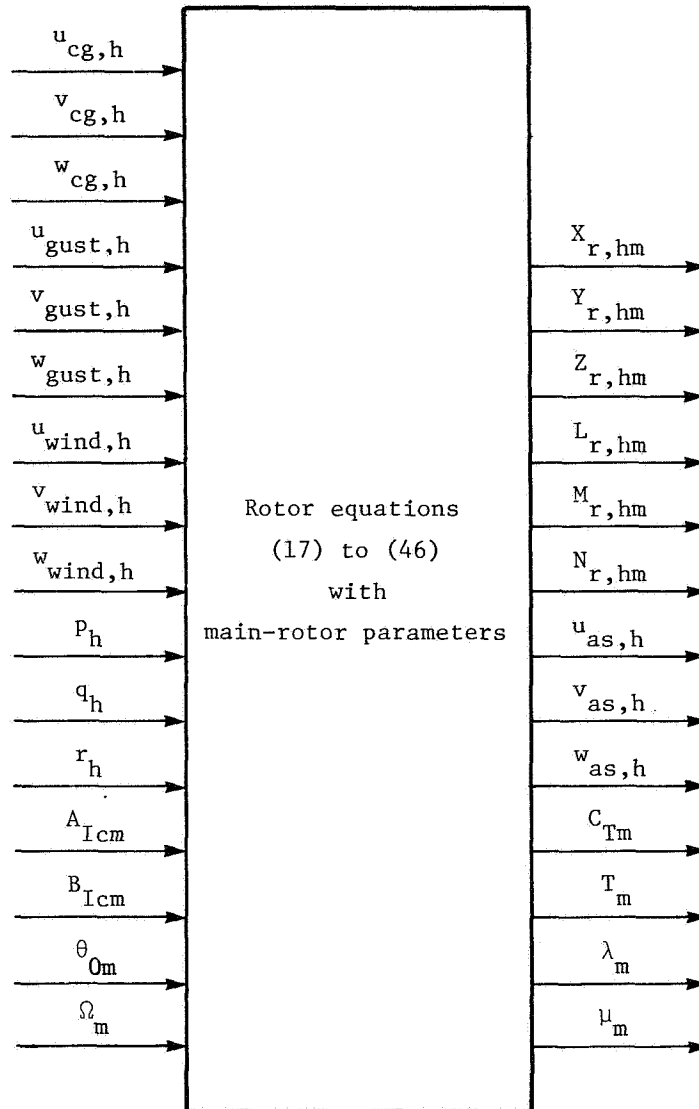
$u_{cg,h}$
$v_{cg,h}$
$w_{cg,h}$
$u_{gust,h}$
$v_{gust,h}$
$w_{gust,h}$
$u_{wind,h}$
$v_{wind,h}$
$w_{wind,h}$
$p_h$
$q_h$
$r_h$
$A_{Icm}$
$B_{Icm}$
$\theta_{0m}$
$\Omega_m$

Rotor equations
(17) to (46)
with
main-rotor parameters

$X_{r,hm}$
$Y_{r,hm}$
$Z_{r,hm}$
$L_{r,hm}$
$M_{r,hm}$
$N_{r,hm}$
$u_{as,h}$
$v_{as,h}$
$w_{as,h}$
$C_{Tm}$
$T_m$
$\lambda_m$
$\mu_m$